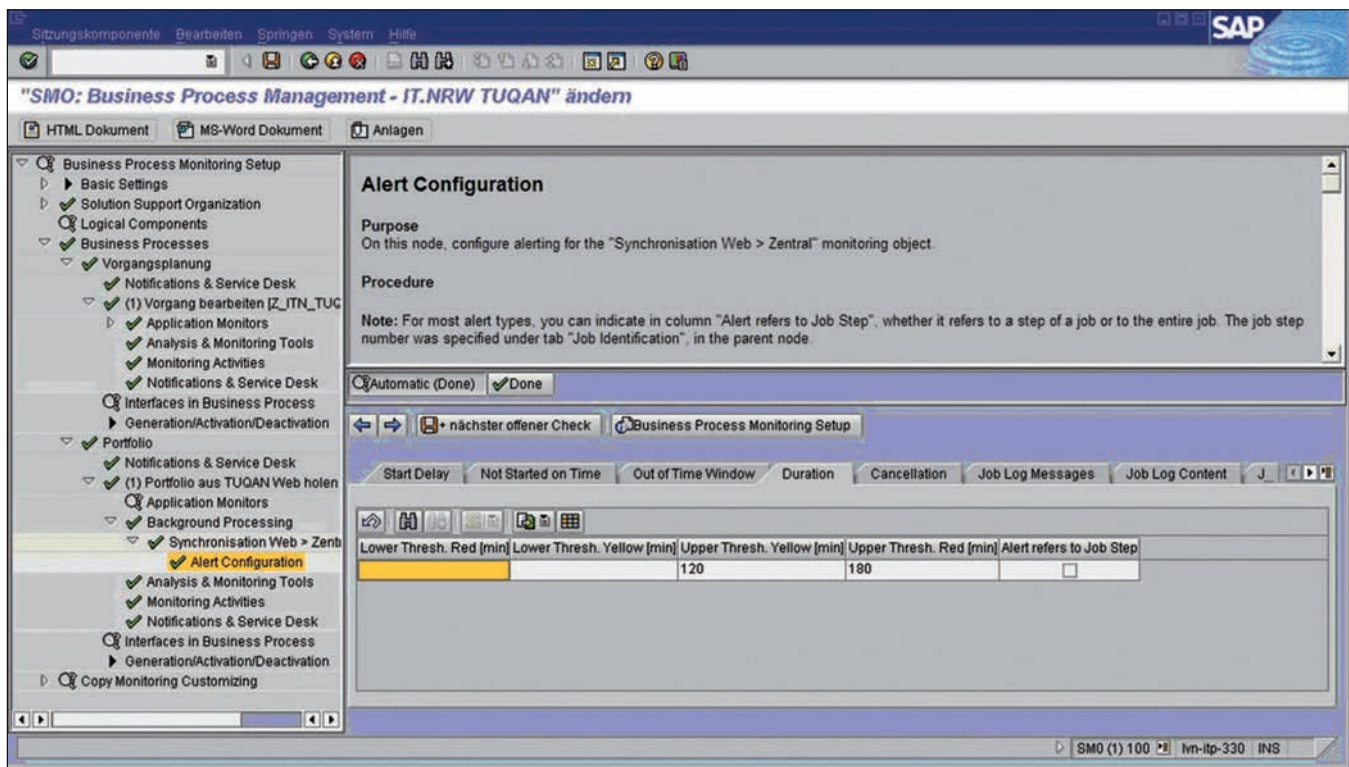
Sitzungskomponente Bearbeiten Springen System Hilfe

SAP

"SMO: Business Process Management - IT.NRW TUQAN" ändern

HTML Dokument MS-Word Dokument Anlagen

Business Process Monitoring Setup
Basic Settings
Solution Support Organization
Logical Components
Business Processes
Vorgangsplanung
Notifications & Service Desk
(1) Vorgang bearbeiten [Z_ITN_TUC
Application Monitors
Analysis & Monitoring Tools
Monitoring Activities
Notifications & Service Desk
Interfaces in Business Process
Generation/Activation/Deactivation
Portfolio
Notifications & Service Desk
(1) Portfolio aus TUQAN Web holen
Application Monitors
Background Processing
Synchronisation Web > Zent
Alert Configuration
Analysis & Monitoring Tools
Monitoring Activities
Notifications & Service Desk
Interfaces in Business Process
Generation/Activation/Deactivation
Copy Monitoring Customizing

Alert Configuration

Purpose
On this node, configure alerting for the "Synchronisation Web > Zentral" monitoring object.

Procedure

Note: For most alert types, you can indicate in column "Alert refers to Job Step", whether it refers to a step of a job or to the entire job. The job step number was specified under tab "Job Identification", in the parent node.

Automatic (Done) Done

+ nächster offener Check Business Process Monitoring Setup

Start Delay | Not Started on Time | Out of Time Window | Duration | Cancellation | Job Log Messages | Job Log Content | J

| Lower Thresh. Red [min] | Lower Thresh. Yellow [min] | Upper Thresh. Yellow [min] | Upper Thresh. Red [min] | Alert refers to Job Step |
|---|---|---|---|---|
| | | 120 | 180 | |

SM0 (1) 100 lvn-itp-330 INS